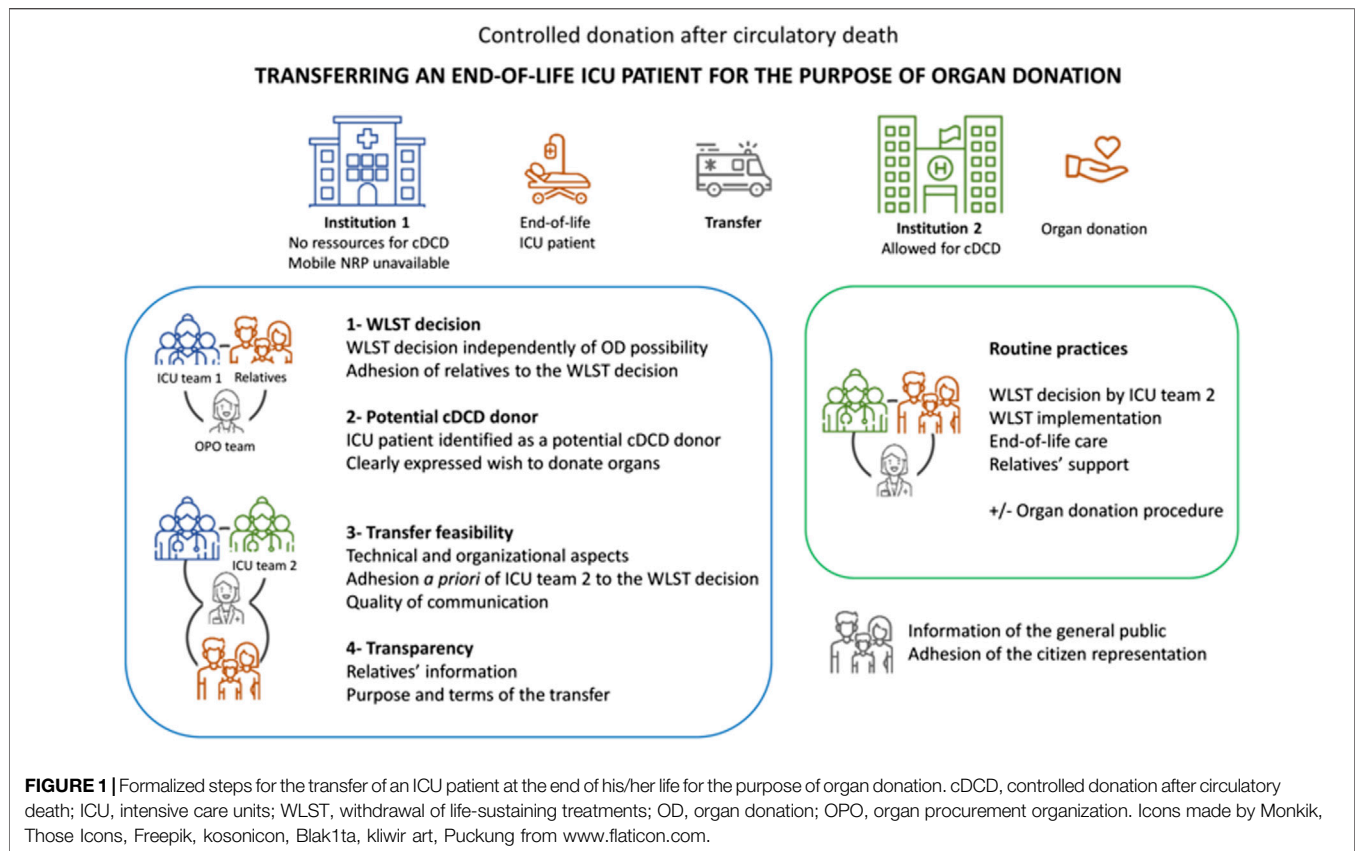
Controlled donation after circulatory death

TRANSFERRING AN END-OF-LIFE ICU PATIENT FOR THE PURPOSE OF ORGAN DONATION

Institution 1
No ressources for cDCD
Mobile NRP unavailable

End-of-life
ICU patient

Transfer

Institution 2
Allowed for cDCD

Organ donation

ICU team 1 Relatives

OPO team

ICU team 2

1- WLST decision
WLST decision independently of OD possibility
Adhesion of relatives to the WLST decision

2- Potential cDCD donor
ICU patient identified as a potential cDCD donor
Clearly expressed wish to donate organs

3- Transfer feasibility
Technical and organizational aspects
Adhesion *a priori* of ICU team 2 to the WLST decision
Quality of communication

4- Transparency
Relatives' information
Purpose and terms of the transfer

Routine practices

WLST decision by ICU team 2
WLST implementation
End-of-life care
Relatives' support

+/- Organ donation procedure

Information of the general public
Adhesion of the citizen representation

**FIGURE 1 |** Formalized steps for the transfer of an ICU patient at the end of his/her life for the purpose of organ donation. cDCD, controlled donation after circulatory death; ICU, intensive care units; WLST, withdrawal of life-sustaining treatments; OD, organ donation; OPO, organ procurement organization. Icons made by Monkik, Those Icons, Freepik, kosonicon, Blak1ta, kliwir art, Puckung from www.flaticon.com.